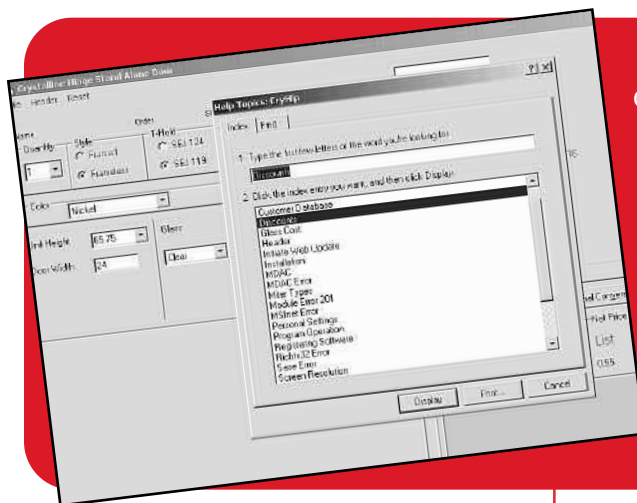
Crystalline Hinge Stand Alone Base
File Header Reset
Order
Quantity
1
Style
Framed
Frameless
T-Hold
SEI 124
SEI 119
Color
Nickel
Unit Height
65.75
Door Width
24
Glass
Clear
Help Topics: CrysHlp
Index Find
1 Type the first few letters of the word you're looking for.
Discounts
2 Click the index entry you want, and then click Display.
Customer Database
Discounts
Glass Cost
Header
Initiate Web Update
Installation
MDAC
MDAC Error
Miter Types
Module Error 201
MSInet Error
Personal Settings
Program Operation
Registering Software
Richtx32 Error
Save Error
Screen Resolution
Display
Print...
Cancel
?
X
List
Net Price
0.55